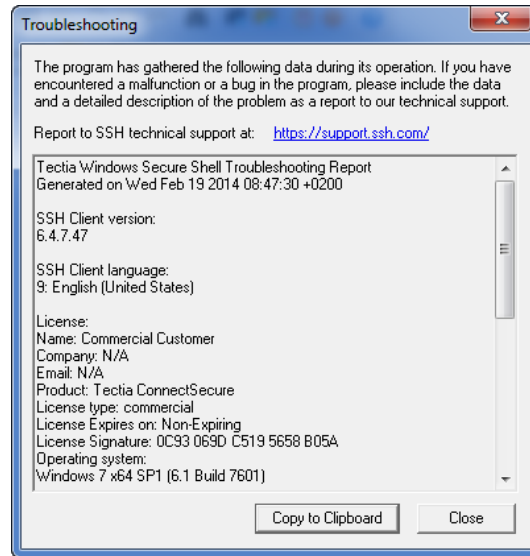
Troubleshooting

The program has gathered the following data during its operation. If you have encountered a malfunction or a bug in the program, please include the data and a detailed description of the problem as a report to our technical support.

Report to SSH technical support at: https://support.ssh.com/

Tectia Windows Secure Shell Troubleshooting Report
Generated on Wed Feb 19 2014 08:47:30 +0200

SSH Client version:
6.4.7.47

SSH Client language:
9: English (United States)

License:
Name: Commercial Customer
Company: N/A
Email: N/A
Product: Tectia ConnectSecure
License type: commercial
License Expires on: Non-Expiring
License Signature: 0C93 069D C519 5658 B05A
Operating system:
Windows 7 x64 SP1 (6.1 Build 7601)

Copy to Clipboard

Close